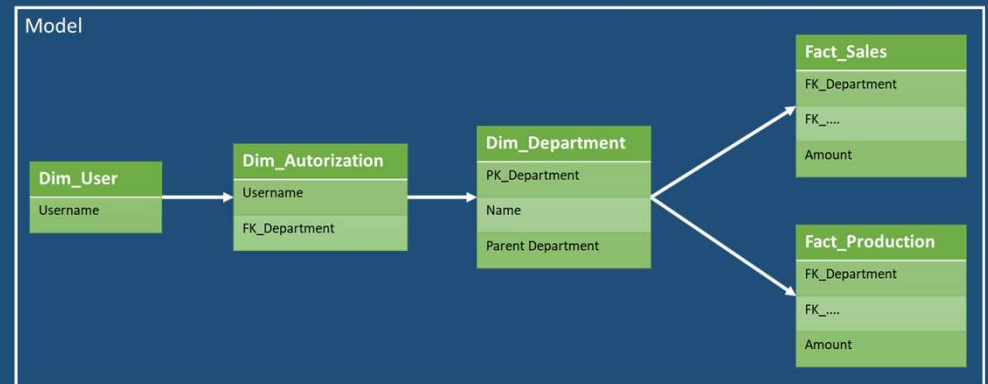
Model

Dim_User
Username

Dim_Autorization
Username
FK_Department

Dim_Department
PK_Department
Name
Parent Department

Fact_Sales
FK_Department
FK_....
Amount

Fact_Production
FK_Department
FK_....
Amount